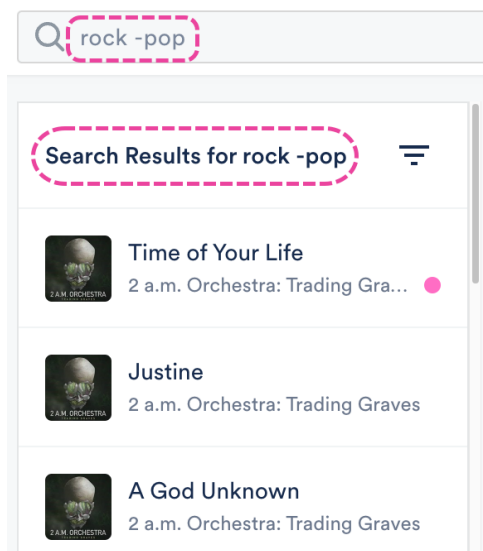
rock -pop

Search Results for rock -pop

2 A.M. ORCHESTRA
Time of Your Life
2 a.m. Orchestra: Trading Gra...

2 A.M. ORCHESTRA
Justine
2 a.m. Orchestra: Trading Graves

2 A.M. ORCHESTRA
A God Unknown
2 a.m. Orchestra: Trading Graves